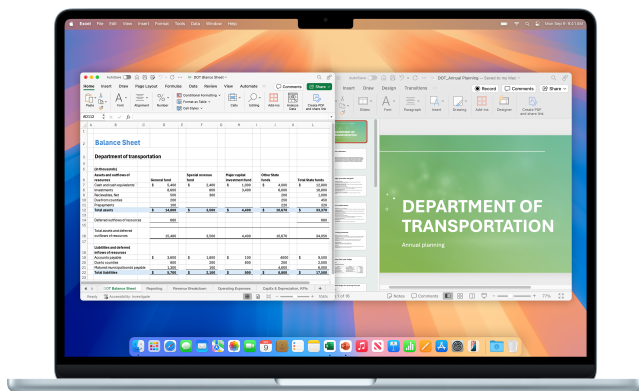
Excel File Edit View Insert Format Tools Data Window Help

AutoSave DOT Balance Sheet

Home Insert Draw Page Layout Formulas Data Review View Automate

Comments Share

Paste Font Alignment Number Conditional Formatting Format as Table Cell Styles Cells Editing Add-ins Analyze Data Create PDF and share link

Balance Sheet

Department of transportation

(in thousands)

Assets and outflows of resources

General fund

Special revenue fund

Major capital investment fund

Other State funds

Total State funds

Cash and cash equivalents

Investments

Receivables, Net

Due from counties

Prepayments

Total assets

Deferred outflows of resources

Total assets and deferred outflows of resources

Liabilities and deferred inflows of resources

Accounts payable

Due to counties

Notes payable

Total liabilities

Ready

Accessibility: Investigate

DOT Balance Sheet

Reporting

Revenue Breakdown

Operating Expenses

Capital & Depreciation

DOT_Annual Planning

Insert Draw Design Transitions

Record

Comments

Share

Slides Font Paragraph Insert Drawing Add-ins Designer Create PDF and share link

DEPARTMENT OF TRANSPORTATION

Annual planning

Notes

Comments